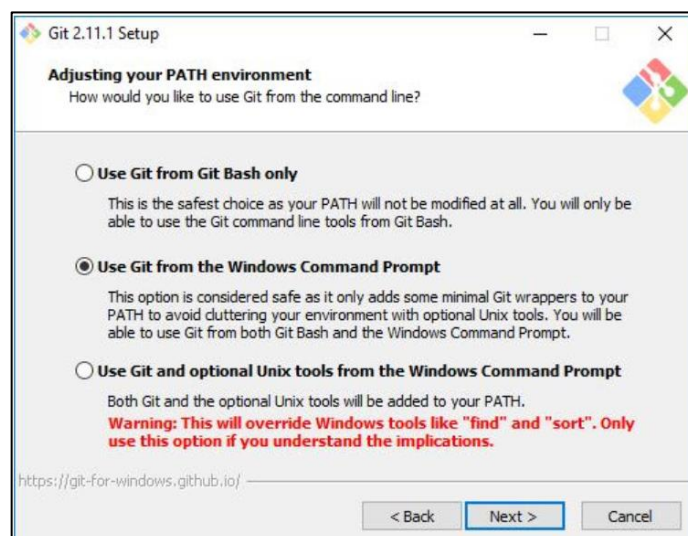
Git 2.11.1 Setup

Adjusting your PATH environment

How would you like to use Git from the command line?

Use Git from Git Bash only

This is the safest choice as your PATH will not be modified at all. You will only be able to use the Git command line tools from Git Bash.

Use Git from the Windows Command Prompt

This option is considered safe as it only adds some minimal Git wrappers to your PATH to avoid cluttering your environment with optional Unix tools. You will be able to use Git from both Git Bash and the Windows Command Prompt.

Use Git and optional Unix tools from the Windows Command Prompt

Both Git and the optional Unix tools will be added to your PATH.

Warning: This will override Windows tools like "find" and "sort". Only use this option if you understand the implications.

https://git-for-windows.github.io/

< Back Next > Cancel